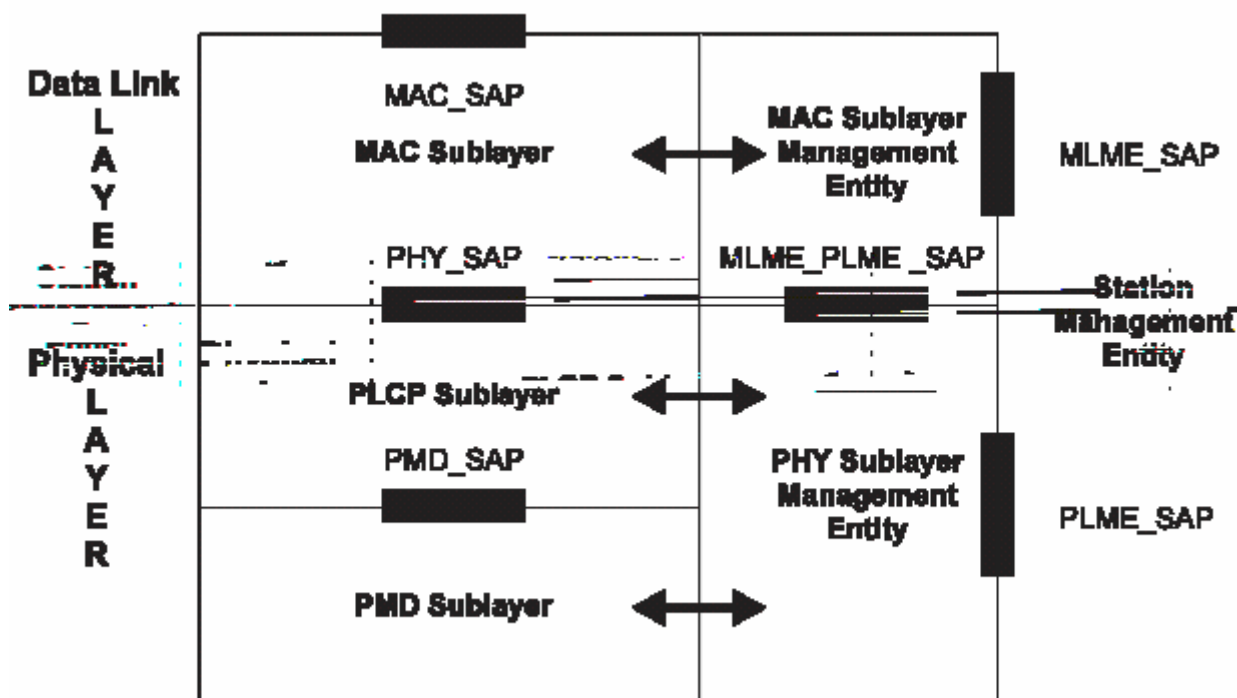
Data Link
L
A
Y
E
R

MAC_SAP

MAC Sublayer

MAC Sublayer Management Entity

MLME_SAP

PHY_SAP

MLME_PLME_SAP

Station Management Entity

Physical
L
A
Y
E
R

PLCP Sublayer

PMD_SAP

PHY Sublayer Management Entity

PLME_SAP

PMD Sublayer